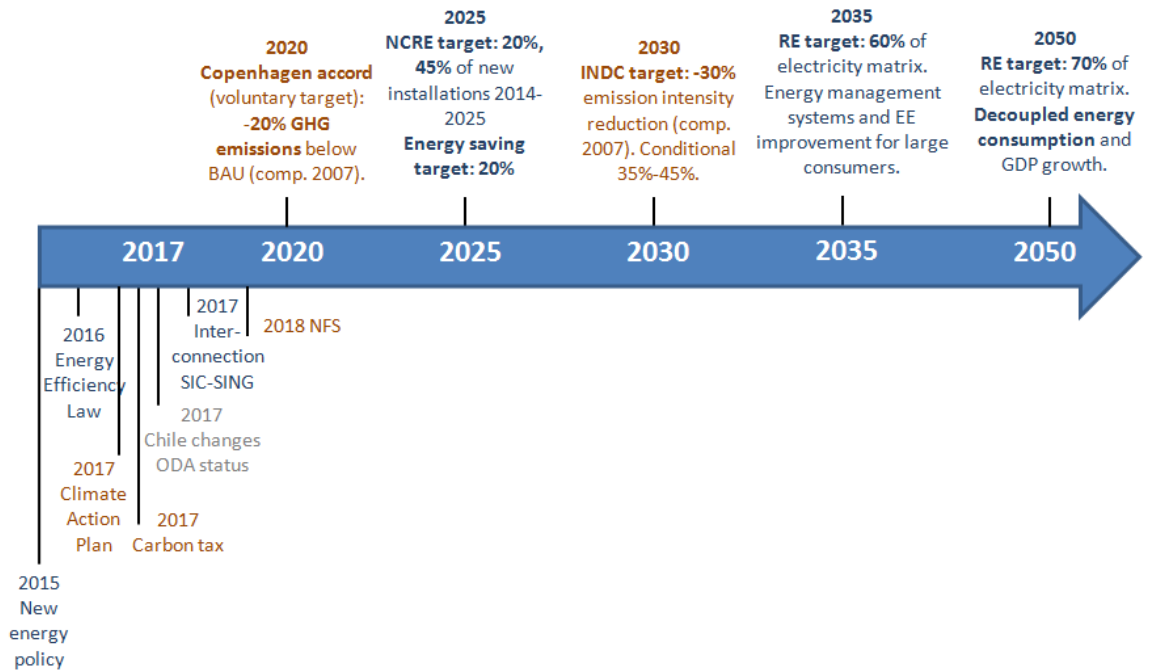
2020
Copenhagen accord (voluntary target): -20% GHG emissions below BAU (comp. 2007).

2025
NCRE target: 20%, 45% of new installations 2014-2025
Energy saving target: 20%

2030
INDC target: -30% emission intensity reduction (comp. 2007). Conditional 35%-45%.

2035
RE target: 60% of electricity matrix. Energy management systems and EE improvement for large consumers.

2050
RE target: 70% of electricity matrix. Decoupled energy consumption and GDP growth.

2017 2020 2025 2030 2035 2050

2016 Energy Efficiency Law

2017 Inter-connection SIC-SING

2018 NFS

2017 Chile changes ODA status

2017 Climate Action Plan

2017 Carbon tax

2015 New energy policy